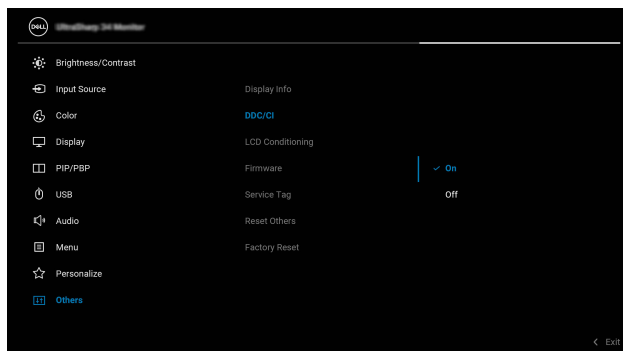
DELL UltraSharp 34 Monitor

Brightness/Contrast
Input Source
Color
Display
PIP/PBP
USB
Audio
Menu
Personalize
Others

Display Info
DDC/CI
LCD Conditioning
Firmware
Service Tag
Reset Others
Factory Reset

✓ On
Off

< Exit